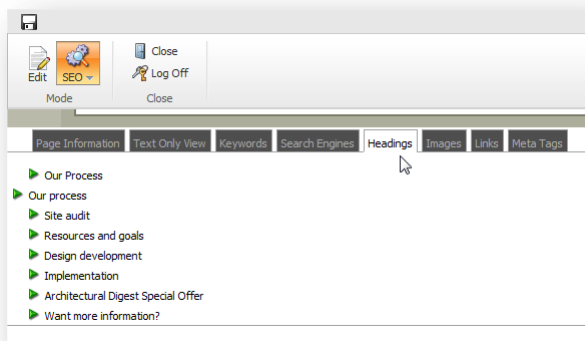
Edit
SEO
Close
Log Off
Mode
Close

Page Information
Text Only View
Keywords
Search Engines
Headings
Images
Links
Meta Tags

Our Process
Our process
Site audit
Resources and goals
Design development
Implementation
Architectural Digest Special Offer
Want more information?